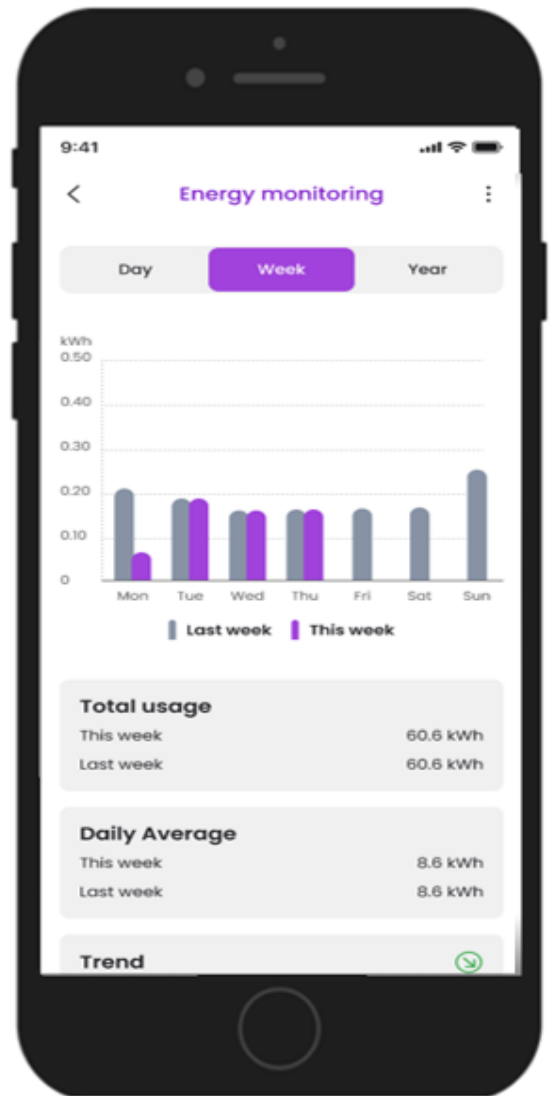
9:41

<

Energy monitoring

Day

Week

Year

kWh

0.50

0.40

0.30

0.20

0.10

0

Mon

Tue

Wed

Thu

Fri

Sat

Sun

Last week

This week

Total usage

This week 60.6 kWh

Last week 60.6 kWh

Daily Average

This week 8.6 kWh

Last week 8.6 kWh

Trend